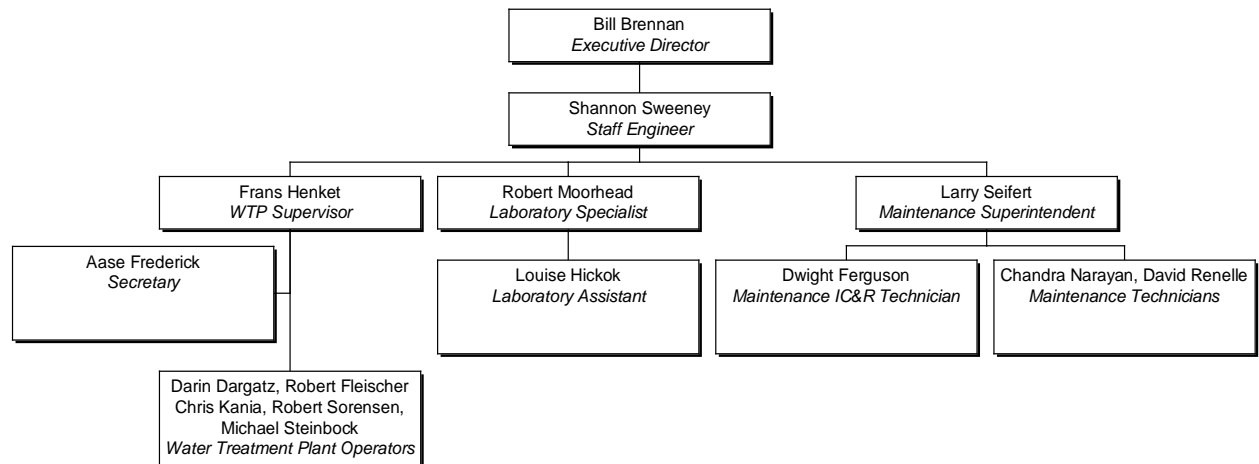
Bill Brennan
Executive Director

Shannon Sweeney
Staff Engineer

Frans Henket
WTP Supervisor

Robert Moorhead
Laboratory Specialist

Larry Seifert
Maintenance Superintendent

Aase Frederick
Secretary

Louise Hickok
Laboratory Assistant

Dwight Ferguson
Maintenance IC&R Technician

Chandra Narayan, David Renelle
Maintenance Technicians

Darin Dargatz, Robert Fleischer
Chris Kania, Robert Sorensen,
Michael Steinbock
Water Treatment Plant Operators